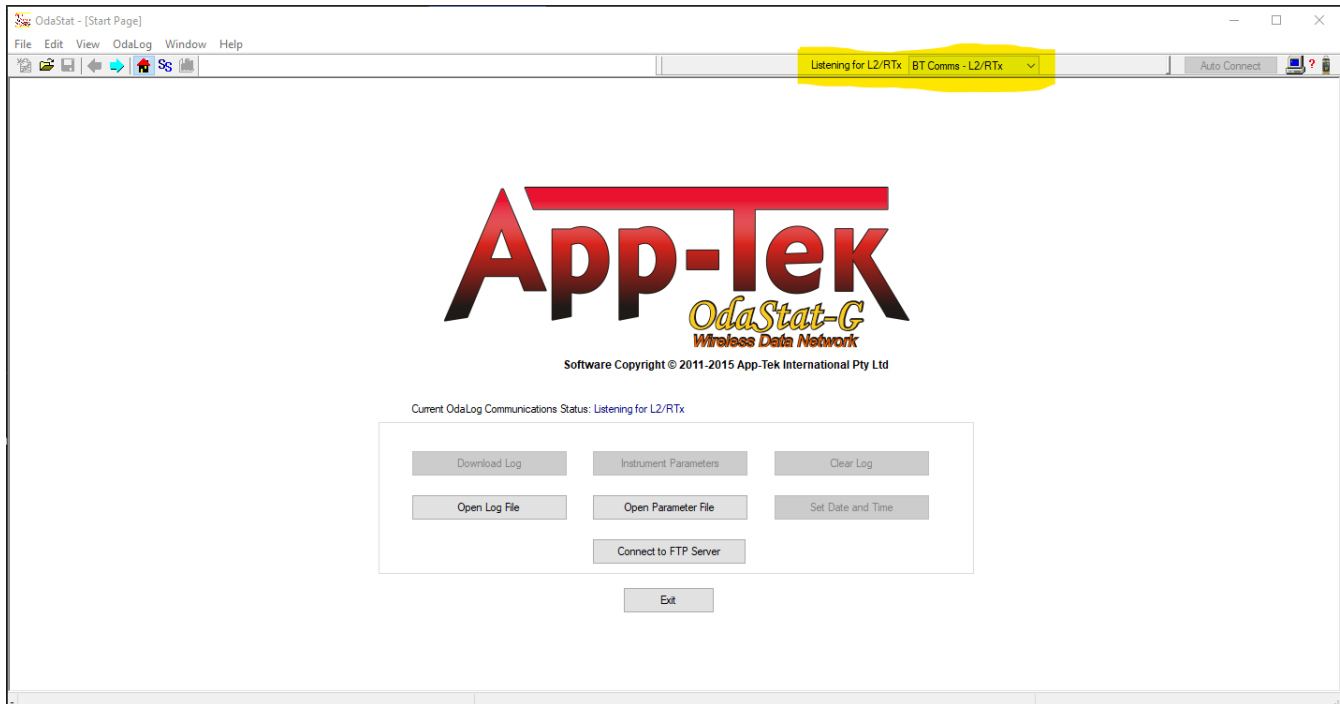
OdaStat - [Start Page]

File Edit View OdaLog Window Help

Listening for L2/RTx BT Comms - L2/RTx

Auto Connect

App-Tek
OdaStat-G
Wireless Data Network

Software Copyright © 2011-2015 App-Tek International Pty Ltd

Current OdaLog Communications Status: Listening for L2/RTx

Download Log
Instrument Parameters
Clear Log
Open Log File
Open Parameter File
Set Date and Time
Connect to FTP Server

Exit